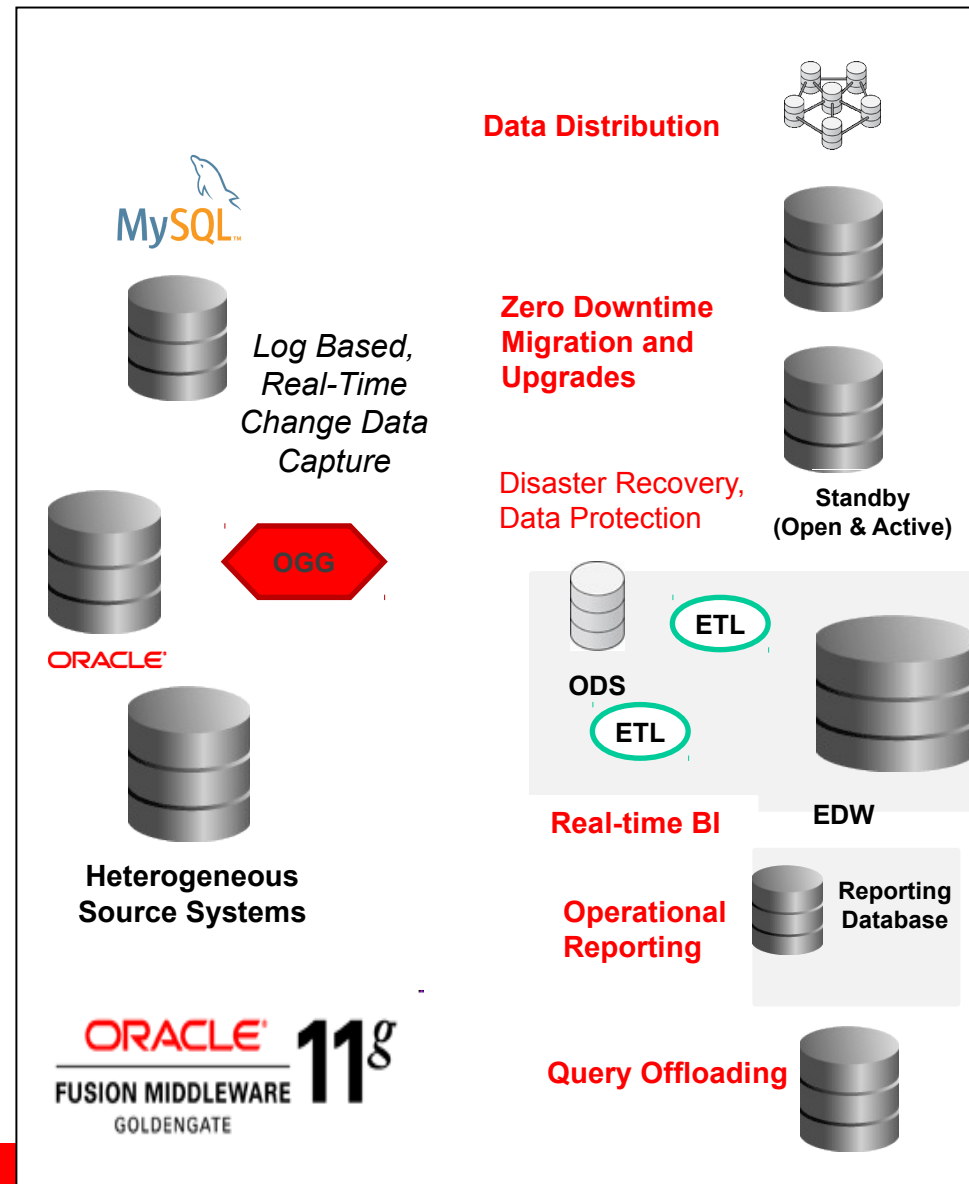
Data Distribution

MySQL

Zero Downtime Migration and Upgrades

Log Based, Real-Time Change Data Capture

Disaster Recovery, Data Protection

Standby (Open & Active)

OGG

ORACLE

ETL

ODS

ETL

Real-time BI

EDW

Heterogeneous Source Systems

Operational Reporting

Reporting Database

ORACLE FUSION MIDDLEWARE GOLDENGATE 11$^g$

Query Offloading